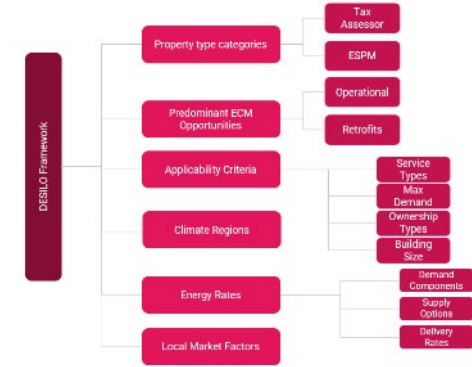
DESILO Framework

Property type categories

Tax Assessor

ESPM

Predominant ECM Opportunities

Operational

Retrofits

Applicability Criteria

Service Types

Max Demand

Ownership Types

Building Size

Climate Regions

Energy Rates

Demand Components

Supply Options

Delivery Rates

Local Market Factors